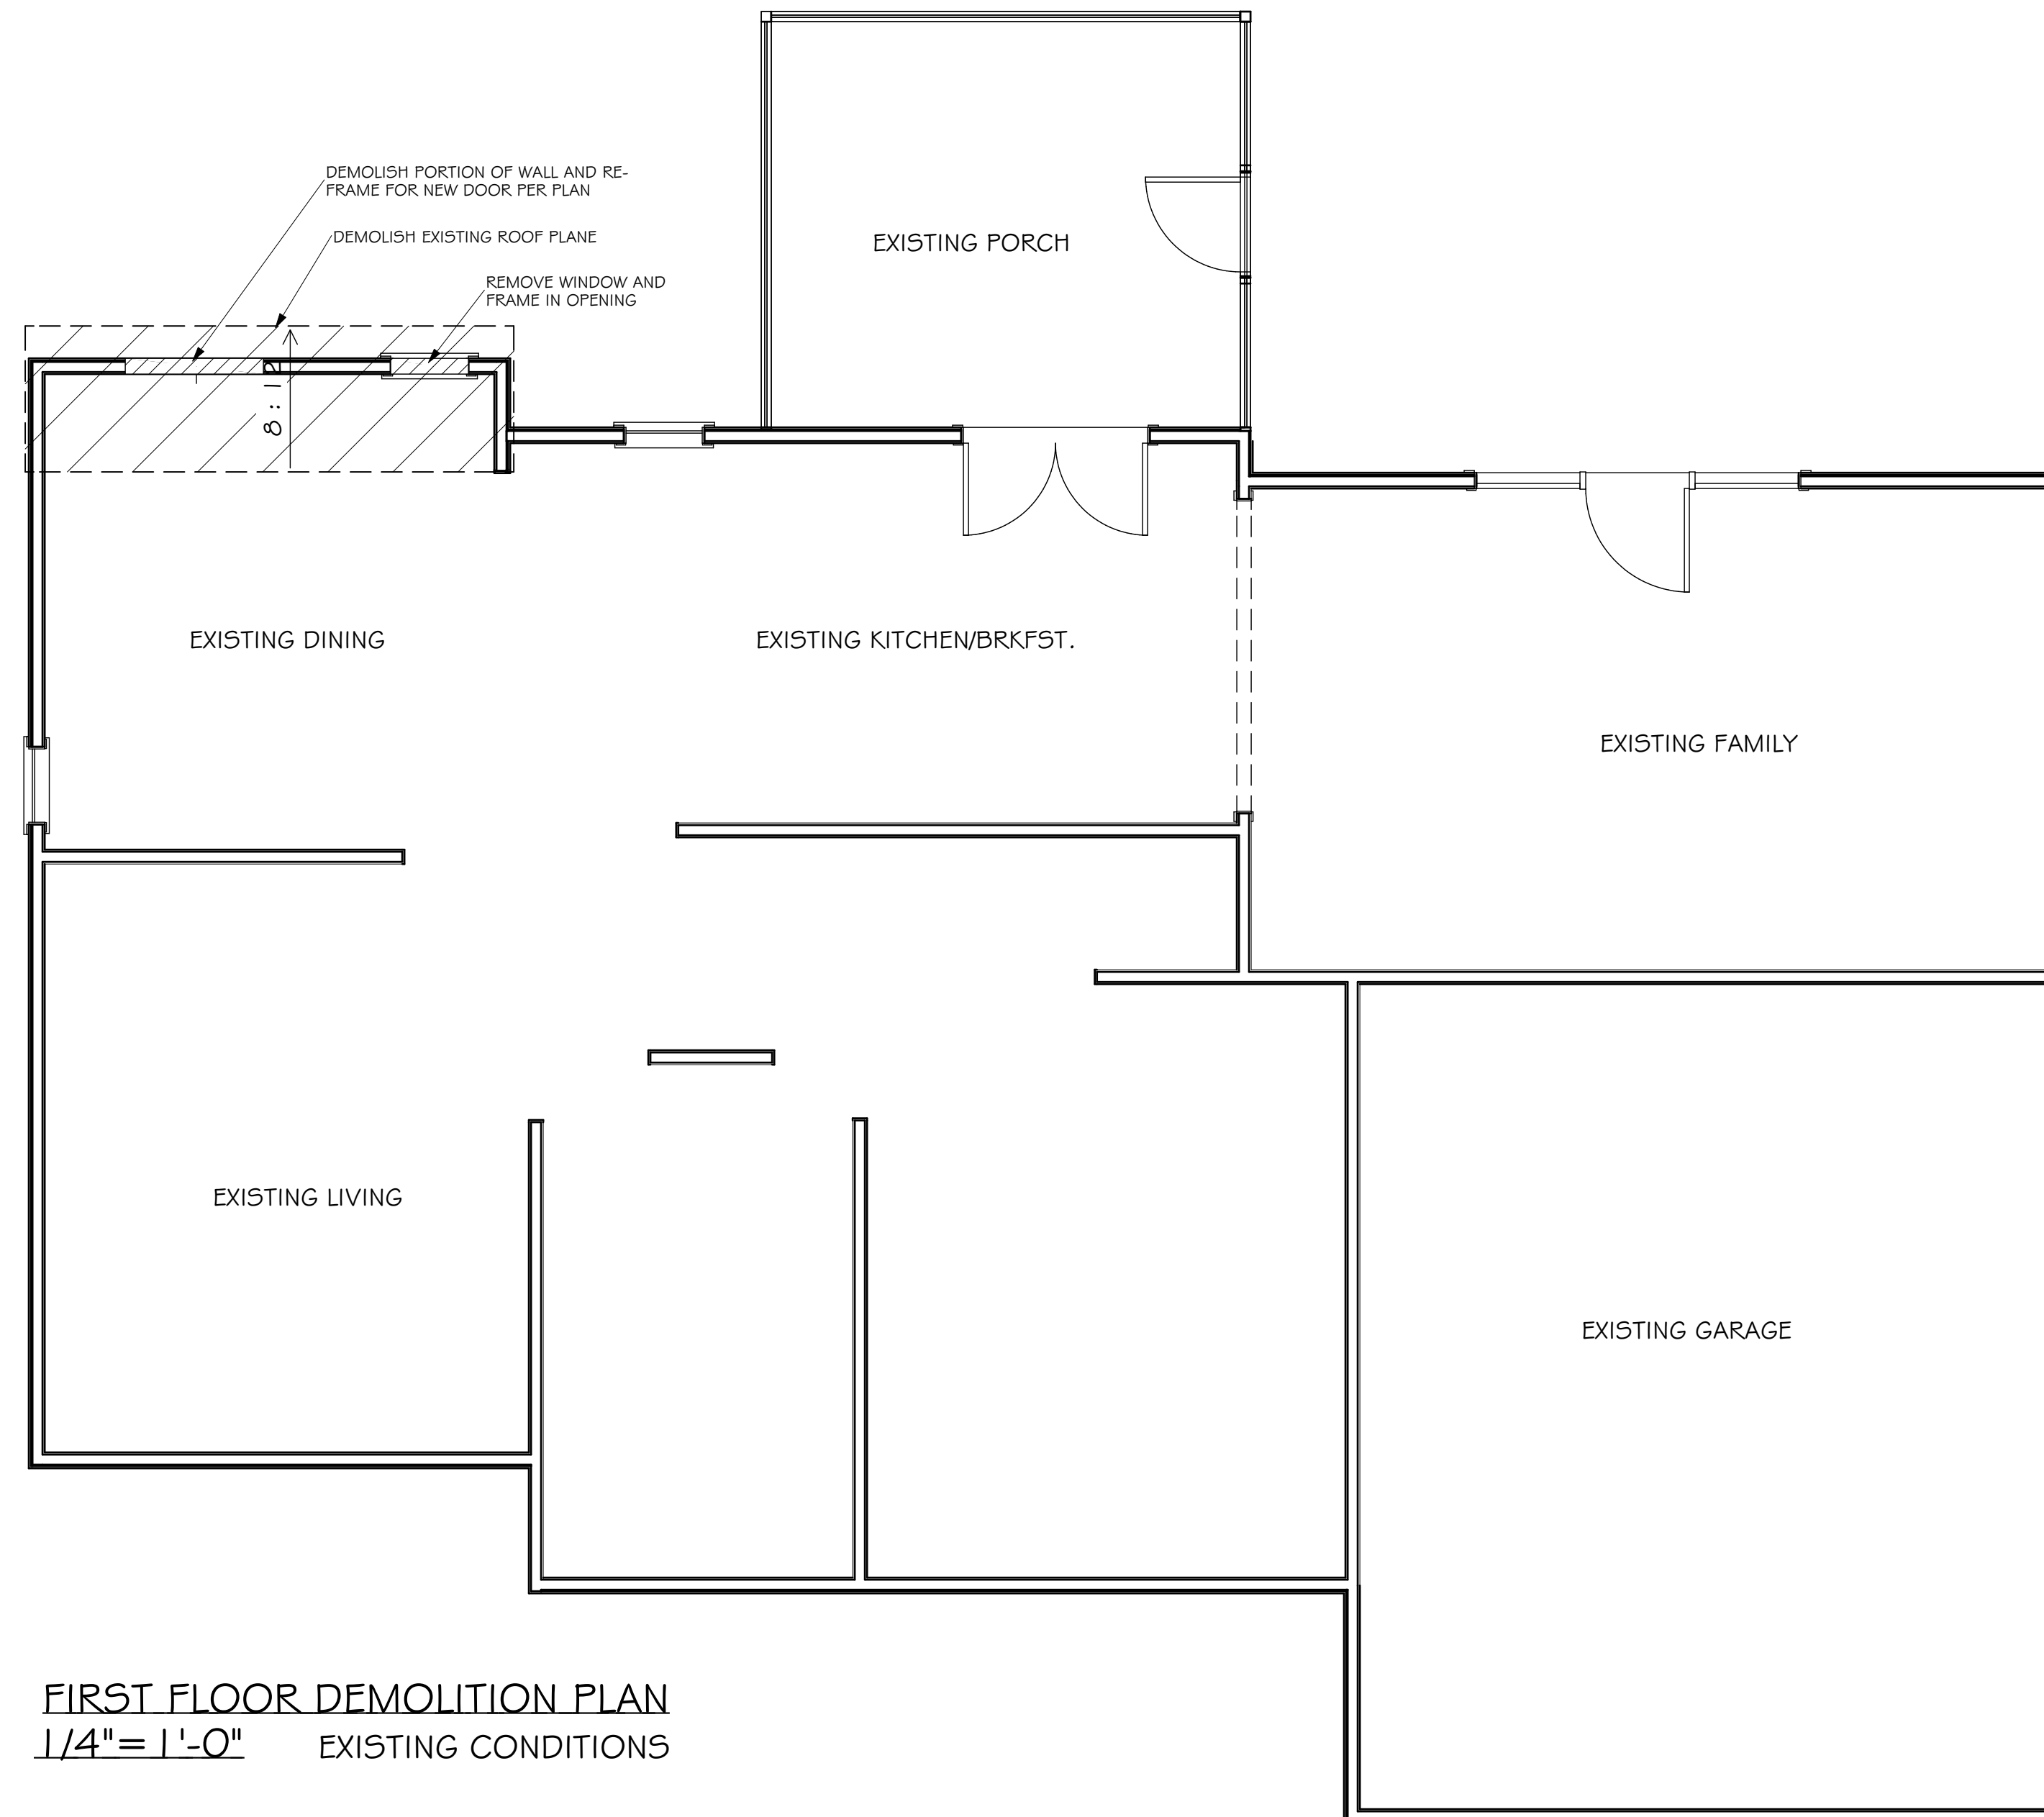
DEMOLISH PORTION OF WALL AND RE-FRAME FOR NEW DOOR PER PLAN

DEMOLISH EXISTING ROOF PLANE

REMOVE WINDOW AND FRAME IN OPENING

8 : 12

EXISTING PORCH

EXISTING DINING

EXISTING KITCHEN/BRKFST.

EXISTING FAMILY

EXISTING LIVING

EXISTING GARAGE

FIRST FLOOR DEMOLITION PLAN
1/4"=1'-0" EXISTING CONDITIONS